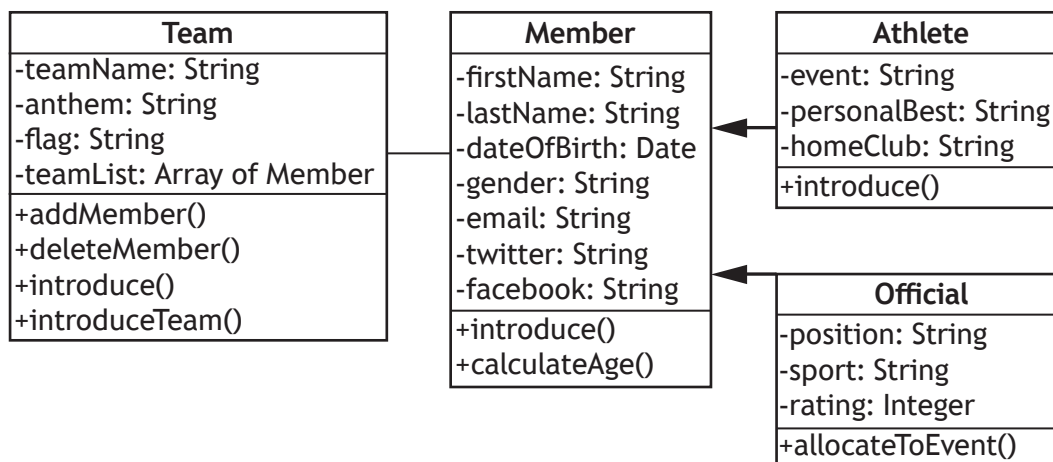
Team
-teamName: String
-anthem: String
-flag: String
-teamList: Array of Member
+addMember()
+deleteMember()
+introduce()
+introduceTeam()

Member
-firstName: String
-lastName: String
-dateOfBirth: Date
-gender: String
-email: String
-twitter: String
-facebook: String
+introduce()
+calculateAge()

Athlete
-event: String
-personalBest: String
-homeClub: String
+introduce()

Official
-position: String
-sport: String
-rating: Integer
+allocateToEvent()